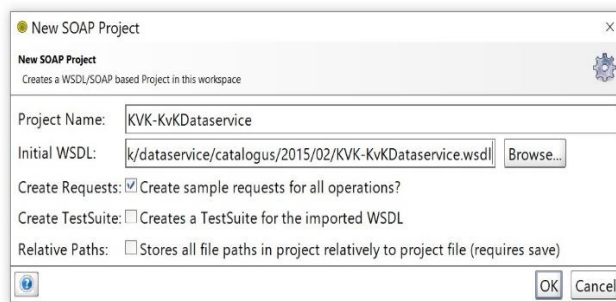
New SOAP Project

New SOAP Project
Creates a WSDL/SOAP based Project in this workspace

Project Name: KVK-KvKDataservice

Initial WSDL: k/dataservice/catalogus/2015/02/KVK-KvKDataservice.wsdl Browse...

Create Requests: ☑ Create sample requests for all operations?

Create TestSuite: ☐ Creates a TestSuite for the imported WSDL

Relative Paths: ☐ Stores all file paths in project relatively to project file (requires save)

OK Cancel